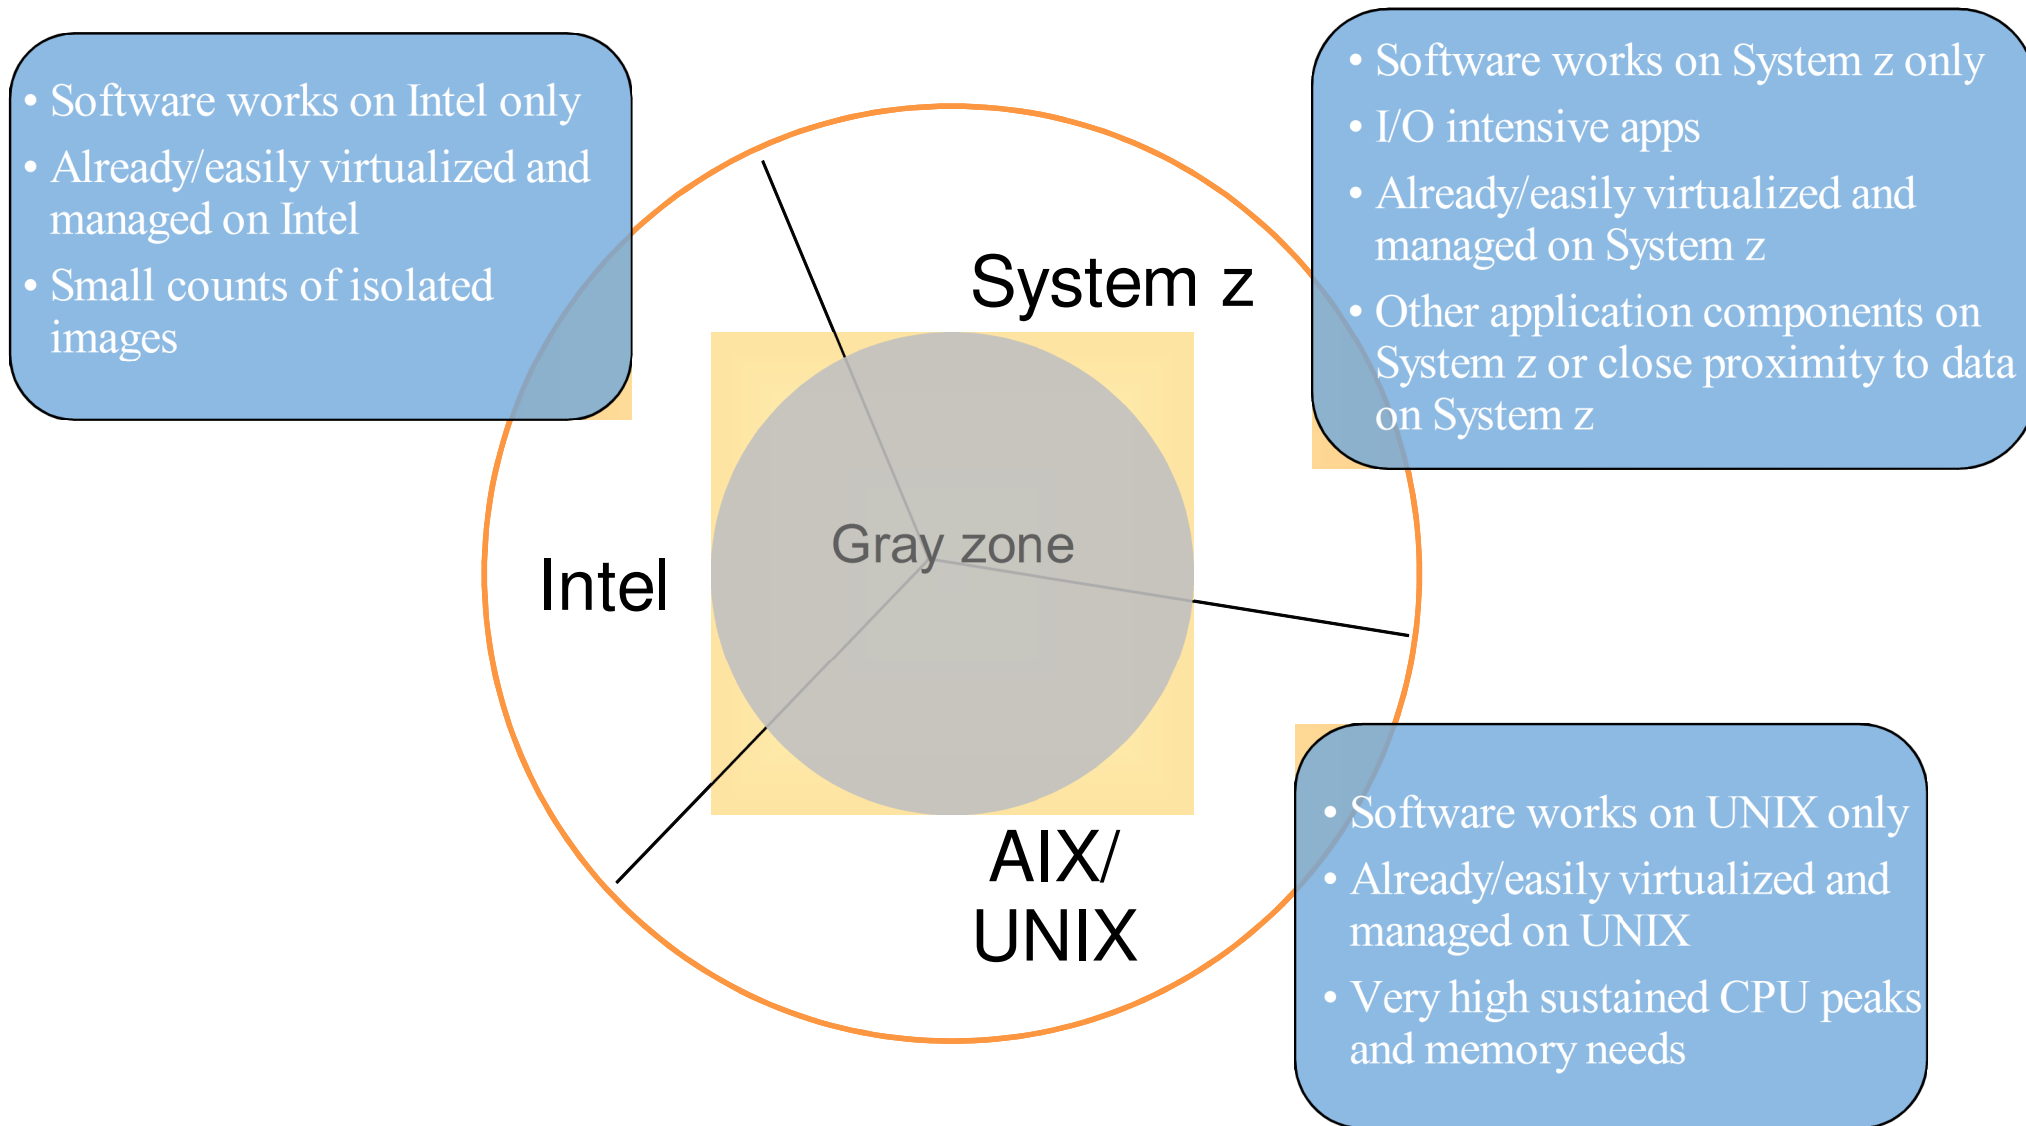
• Software works on Intel only
• Already/easily virtualized and managed on Intel
• Small counts of isolated images

• Software works on System z only
• I/O intensive apps
• Already/easily virtualized and managed on System z
• Other application components on System z or close proximity to data on System z

System z

Intel

Gray zone

AIX/ UNIX

• Software works on UNIX only
• Already/easily virtualized and managed on UNIX
• Very high sustained CPU peaks and memory needs